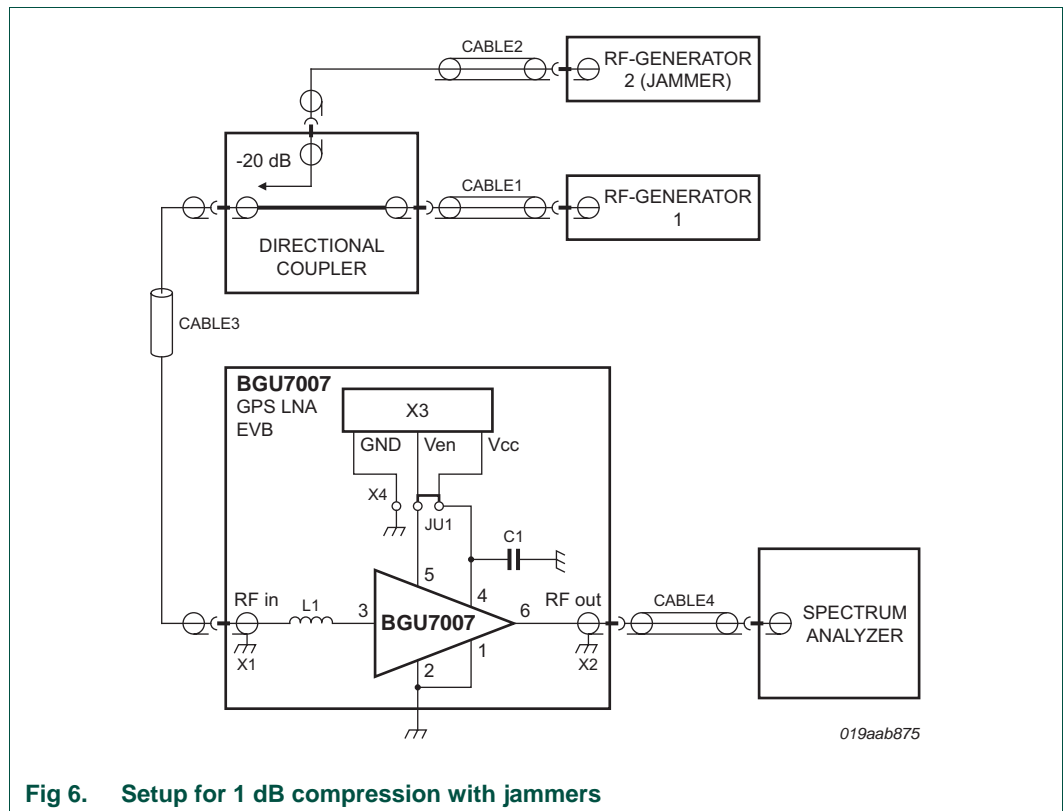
CABLE2

RF-GENERATOR 2 (JAMMER)

-20 dB

CABLE1

RF-GENERATOR 1

DIRECTIONAL COUPLER

CABLE3

BGU7007
GPS LNA
EVB

X3

GND

Ven

Vcc

X4

JU1

C1

5

4

RF in

L1

3

BGU7007

6

RF out

CABLE4

SPECTRUM ANALYZER

X1

2

1

X2

019aab875

Fig 6. Setup for 1 dB compression with jammers